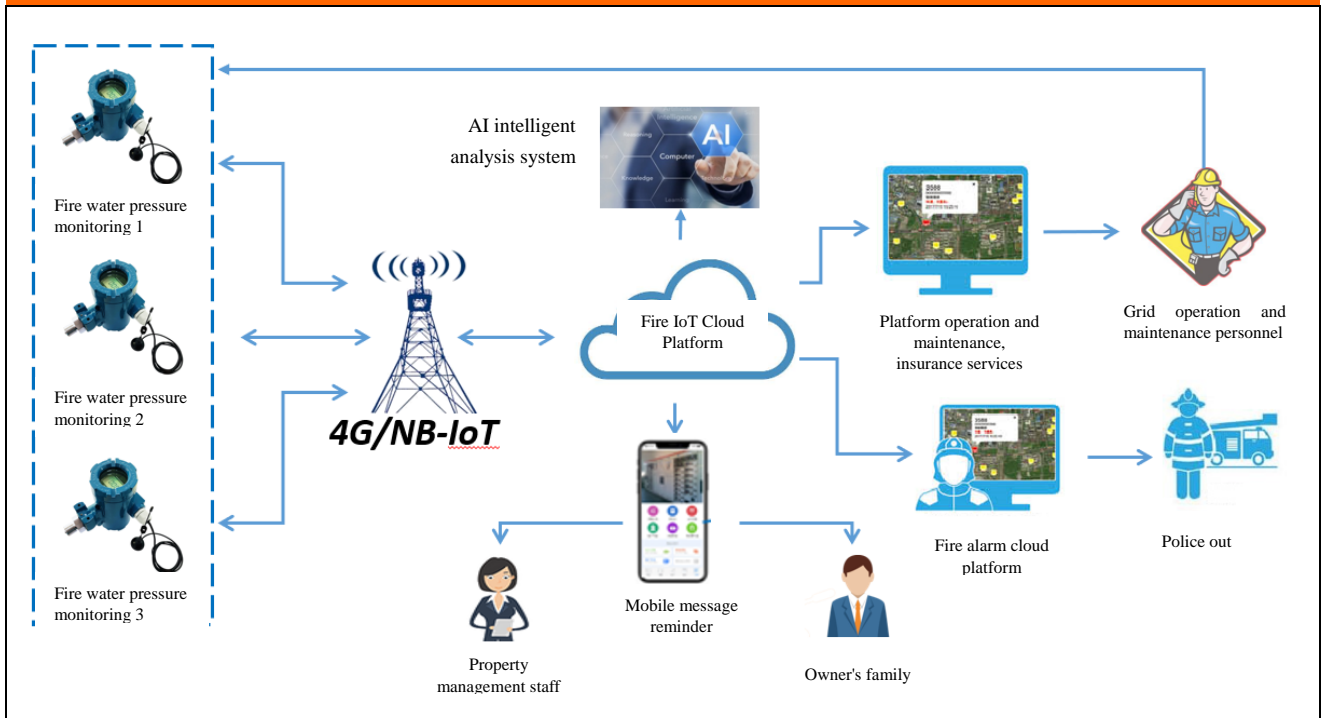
Fire water pressure monitoring 1

Fire water pressure monitoring 2

Fire water pressure monitoring 3

AI intelligent analysis system

AI

Reasoning

Computer

Knowledge

4G/NB-IoT

Fire IoT Cloud Platform

Platform operation and maintenance, insurance services

Grid operation and maintenance personnel

Fire alarm cloud platform

Police out

Mobile message reminder

Property management staff

Owner's family